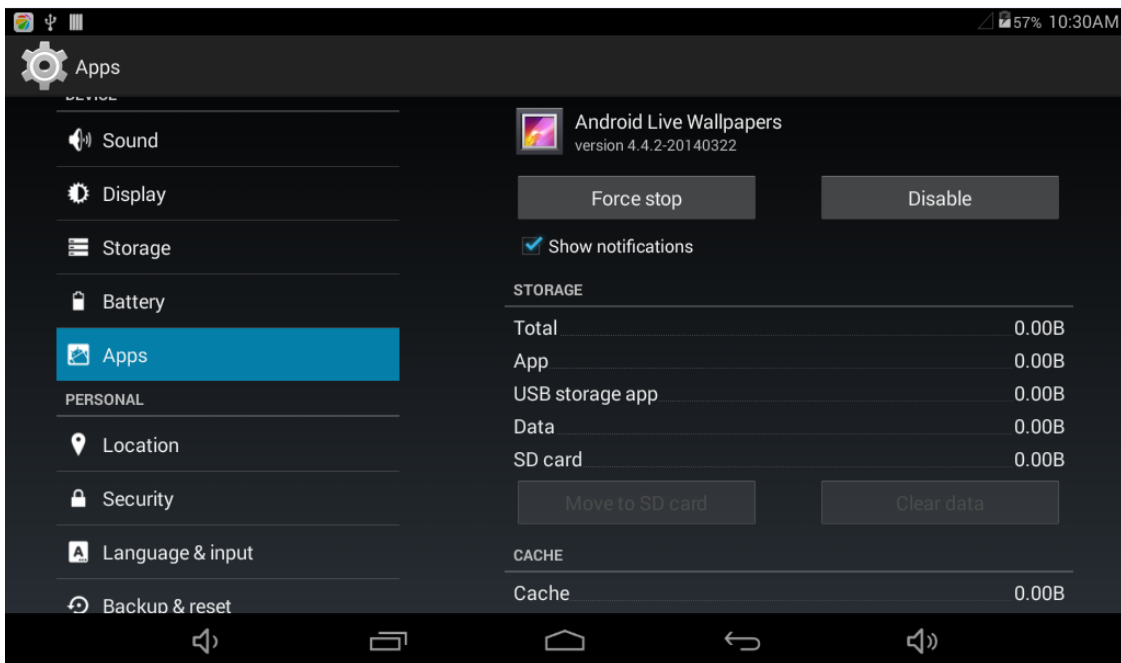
57% 10:30AM

Apps

DEVICE

Sound

Display

Storage

Battery

Apps

PERSONAL

Location

Security

Language & input

Backup & reset

Android Live Wallpapers
version 4.4.2-20140322

Force stop

Disable

Show notifications

STORAGE

| | |
|---|---|
| Total | 0.00B |
| App | 0.00B |
| USB storage app | 0.00B |
| Data | 0.00B |
| SD card | 0.00B |

Move to SD card

Clear data

CACHE

| | |
|---|---|
| Cache | 0.00B |